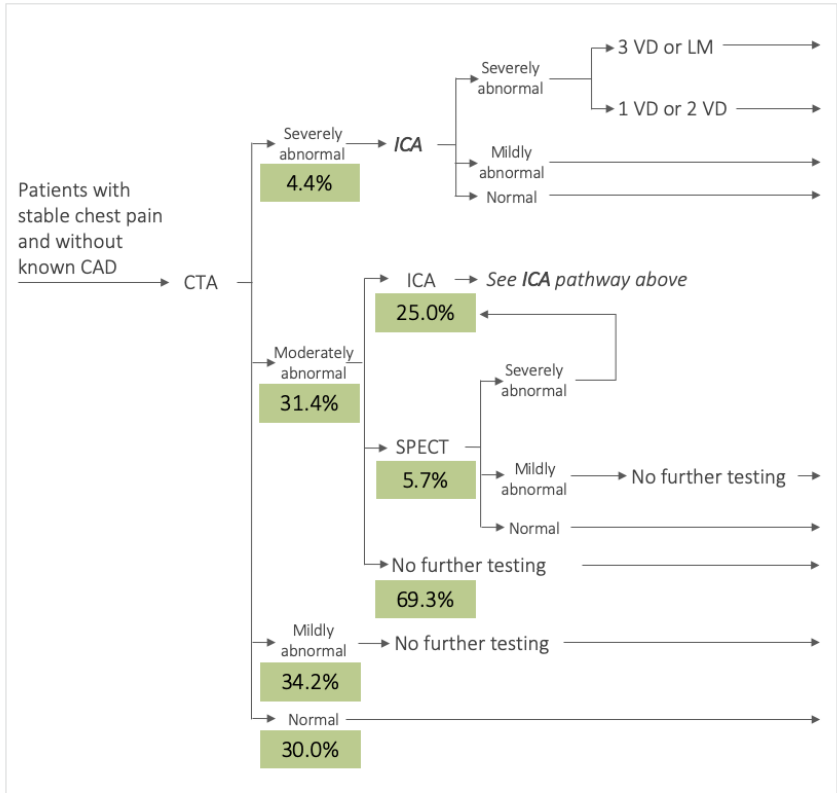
Patients with stable chest pain and without known CAD

CTA

Severely abnormal
4.4%

ICA

Severely abnormal

3 VD or LM

1 VD or 2 VD

Mildly abnormal

Normal

Moderately abnormal
31.4%

ICA
25.0%

See ICA pathway above

SPECT
5.7%

Severely abnormal

Mildly abnormal

No further testing

Normal

No further testing
69.3%

Mildly abnormal
34.2%

No further testing

Normal
30.0%